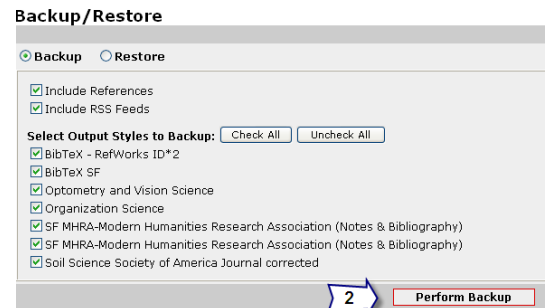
Backup/Restore

Backup Restore

Include References
Include RSS Feeds

Select Output Styles to Backup: Check All Uncheck All
BibTeX - RefWorks ID*2
BibTeX SF
Optometry and Vision Science
Organization Science
SF MHRA-Modern Humanities Research Association (Notes & Bibliography)
SF MHRA-Modern Humanities Research Association (Notes & Bibliography)
Soil Science Society of America Journal corrected

2 Perform Backup